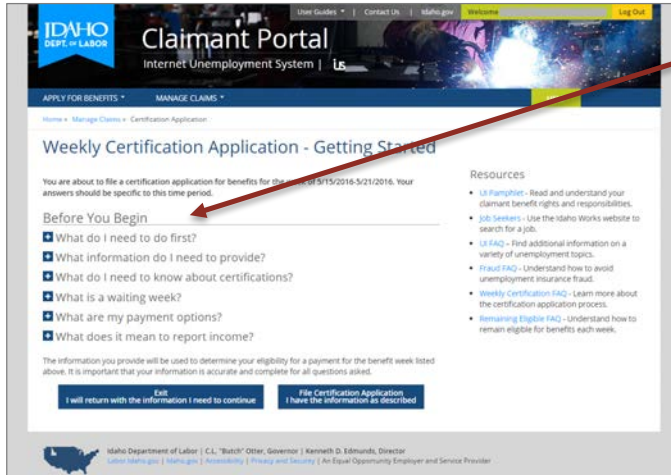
IDAHO DEPT. OF LABOR

User Guides ▾ | Contact Us | Idaho.gov Welcome Log Out

Claimant Portal

Internet Unemployment System | IUS

APPLY FOR BENEFITS ▾ MANAGE CLAIMS ▾

Home » Manage Claims » Certification Application

Weekly Certification Application - Getting Started

You are about to file a certification application for benefits for the week of 5/15/2016-5/21/2016. Your answers should be specific to this time period.

Before You Begin

What do I need to do first?

What information do I need to provide?

What do I need to know about certifications?

What is a waiting week?

What are my payment options?

What does it mean to report income?

The information you provide will be used to determine your eligibility for a payment for the benefit week listed above. It is important that your information is accurate and complete for all questions asked.

Exit
I will return with the information I need to continue

File Certification Application
I have the information as described

Resources

- UI Pamphlet - Read and understand your claimant benefit rights and responsibilities.
- Job Seekers - Use the Idaho Works website to search for a job.
- UI FAQ - Find additional information on a variety of unemployment topics.
- Fraud FAQ - Understand how to avoid unemployment insurance fraud.
- Weekly Certification FAQ - Learn more about the certification application process.
- Remaining Eligible FAQ - Understand how to remain eligible for benefits each week.

Idaho Department of Labor | C.L. "Butch" Otter, Governor | Kenneth D. Edmunds, Director
Labor.Idaho.gov | Idaho.gov | Accessibility | Privacy and Security | An Equal Opportunity Employer and Service Provider